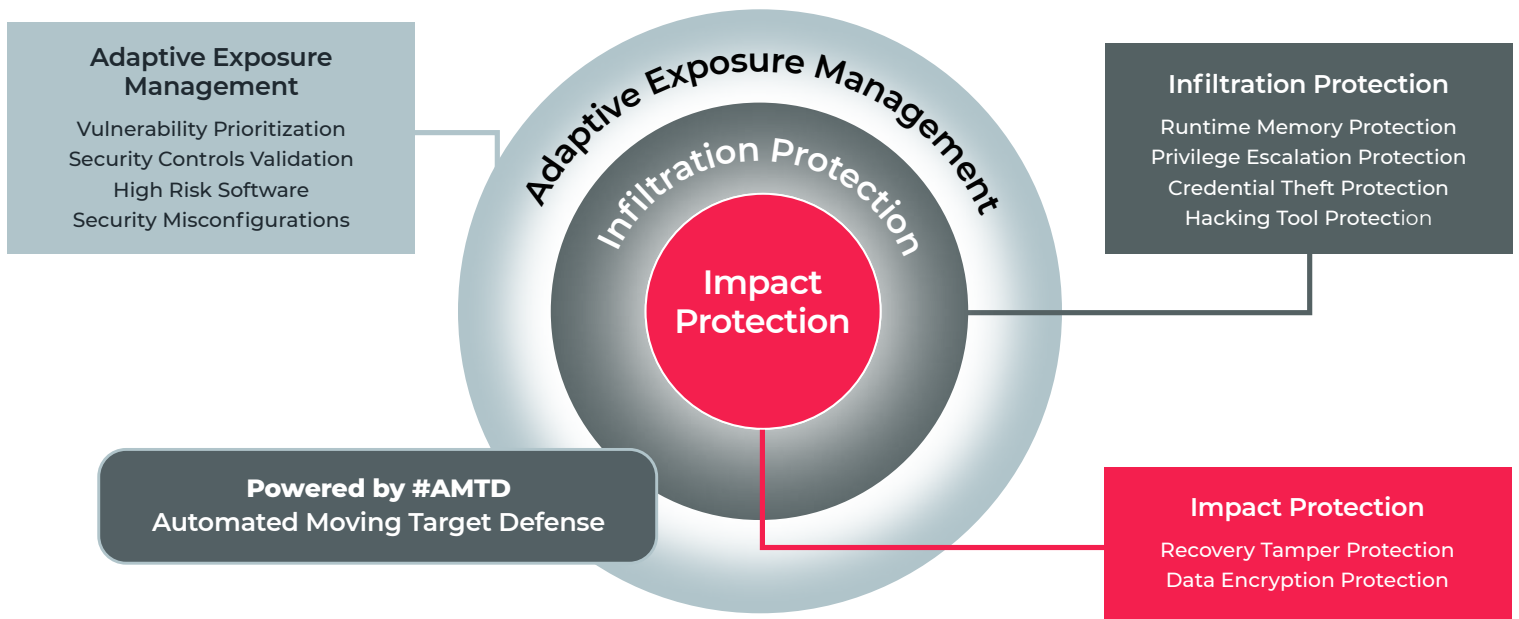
Adaptive Exposure Management

Vulnerability Prioritization
Security Controls Validation
High Risk Software
Security Misconfigurations

Adaptive Exposure Management

Infiltration Protection

Impact Protection

Infiltration Protection

Runtime Memory Protection
Privilege Escalation Protection
Credential Theft Protection
Hacking Tool Protection

Powered by #AMTD
Automated Moving Target Defense

Impact Protection

Recovery Tamper Protection
Data Encryption Protection